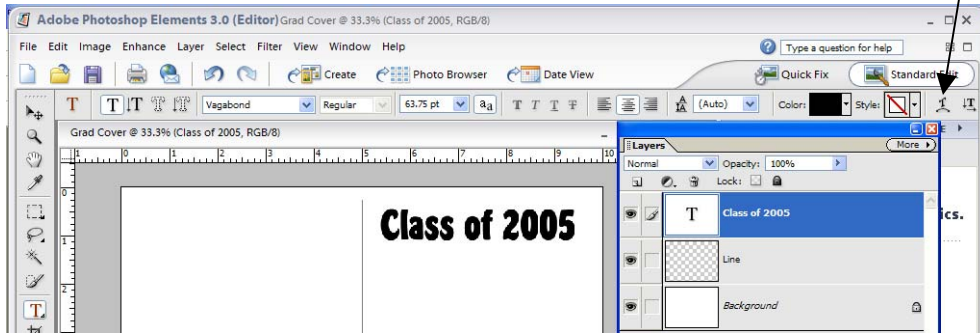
Adobe Photoshop Elements 3.0 (Editor) Grad Cover @ 33.3% (Class of 2005, RGB/8)

File Edit Image Enhance Layer Select Filter View Window Help

Type a question for help

Create Photo Browser Date View Quick Fix Standard Edit

T Vagabond Regular 63.75 pt (Auto) Color: Style:

Grad Cover @ 33.3% (Class of 2005, RGB/8)

0 1 2 3 4 5 6 7 8 9 10

Class of 2005

Layers More

Normal Opacity: 100%

Lock:

Class of 2005

Line

Background

ics.